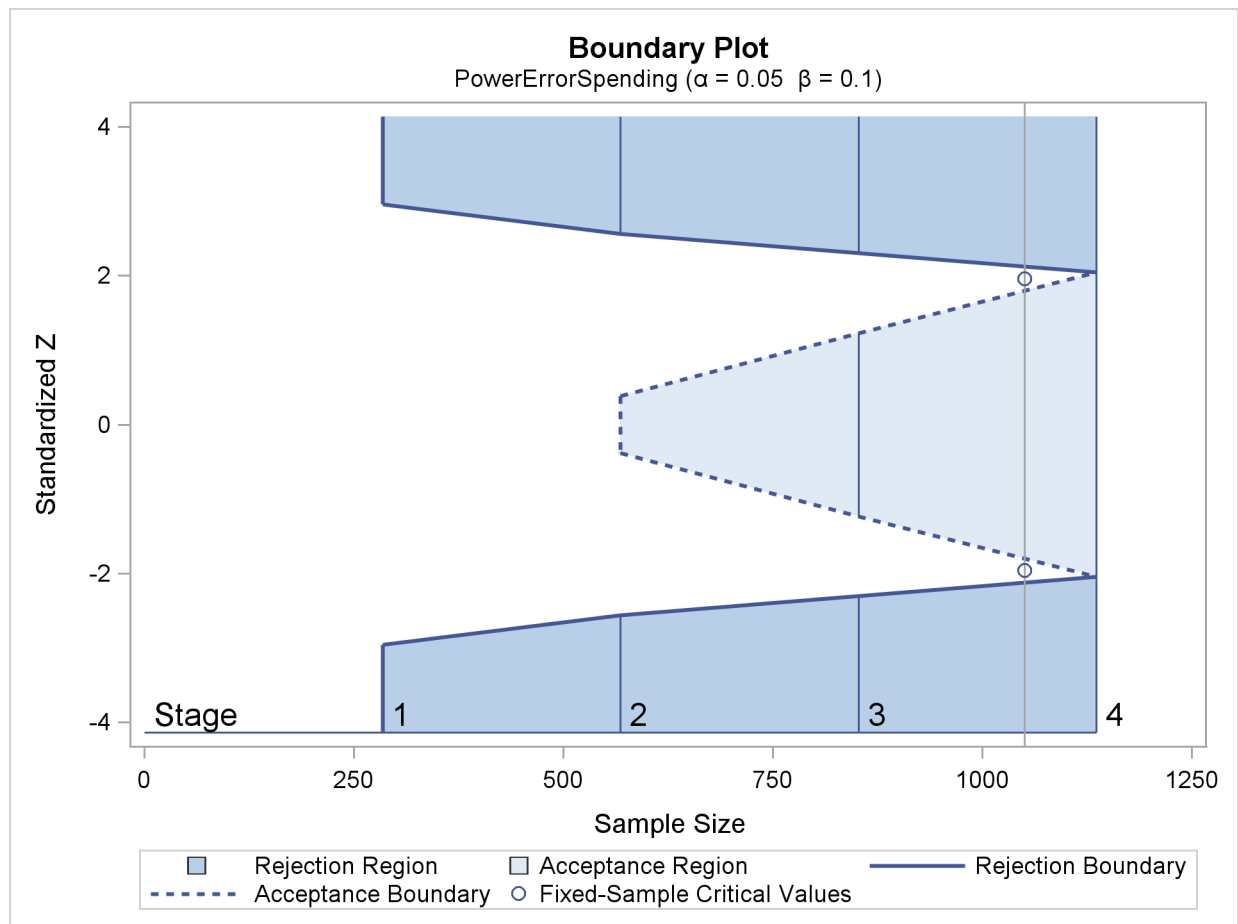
Boundary Plot
PowerErrorSpending (α = 0.05 β = 0.1)

Standardized Z

4
2
0
-2
-4

Stage
1
2
3
4

0
250
500
750
1000
1250

Sample Size

Rejection Region
Acceptance Region
Rejection Boundary
Acceptance Boundary
Fixed-Sample Critical Values